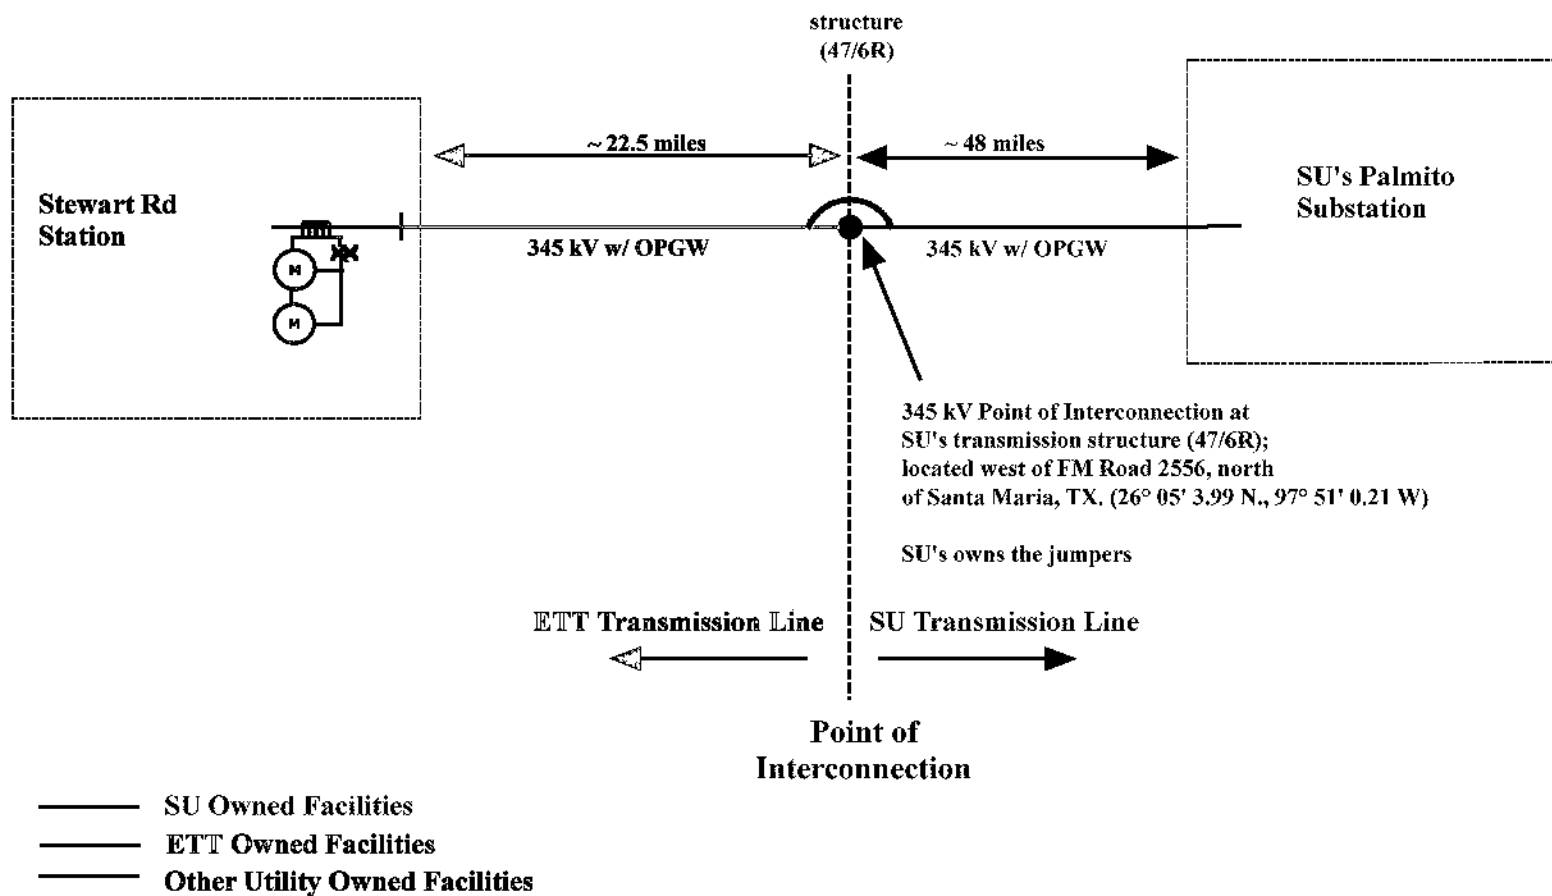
structure
(47/6R)

~ 22.5 miles

~ 48 miles

Stewart Rd
Station

SU's Palmito
Substation

345 kV w/ OPGW

345 kV w/ OPGW

M

M

345 kV Point of Interconnection at SU's transmission structure (47/6R); located west of FM Road 2556, north of Santa Maria, TX. (26° 05' 3.99 N., 97° 51' 0.21 W)

SU's owns the jumpers

ETT Transmission Line

SU Transmission Line

Point of
Interconnection

SU Owned Facilities
ETT Owned Facilities
Other Utility Owned Facilities